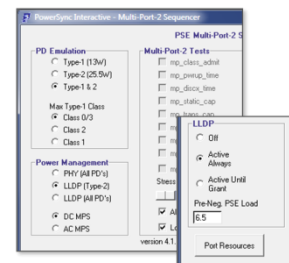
PowerSync Interactive - Multi-Port-2 Sequencer

PSE Multi-Port-2 S

PD Emulation
Type-1 (13W)
Type-2 (25.5W)
Type-1 & 2

Max Type-1 Class
Class 0/3
Class 2
Class 1

Power Management
PHY (All PD's)
LLDP (Type-2)
LLDP (All PD's)

DC MPS
AC MPS

Multi-Port-2 Tests
mp_class_admit
mp_pwrup_time
mp_discx_time
mp_static_cap
mp_trans_cap
m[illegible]
m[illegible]
m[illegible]
m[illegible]
m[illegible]

Stress
All
Lo

version 4.1.

LLDP
Off
Active Always
Active Until Grant

Pre-Neg. PSE Load
6.5

Port Resources